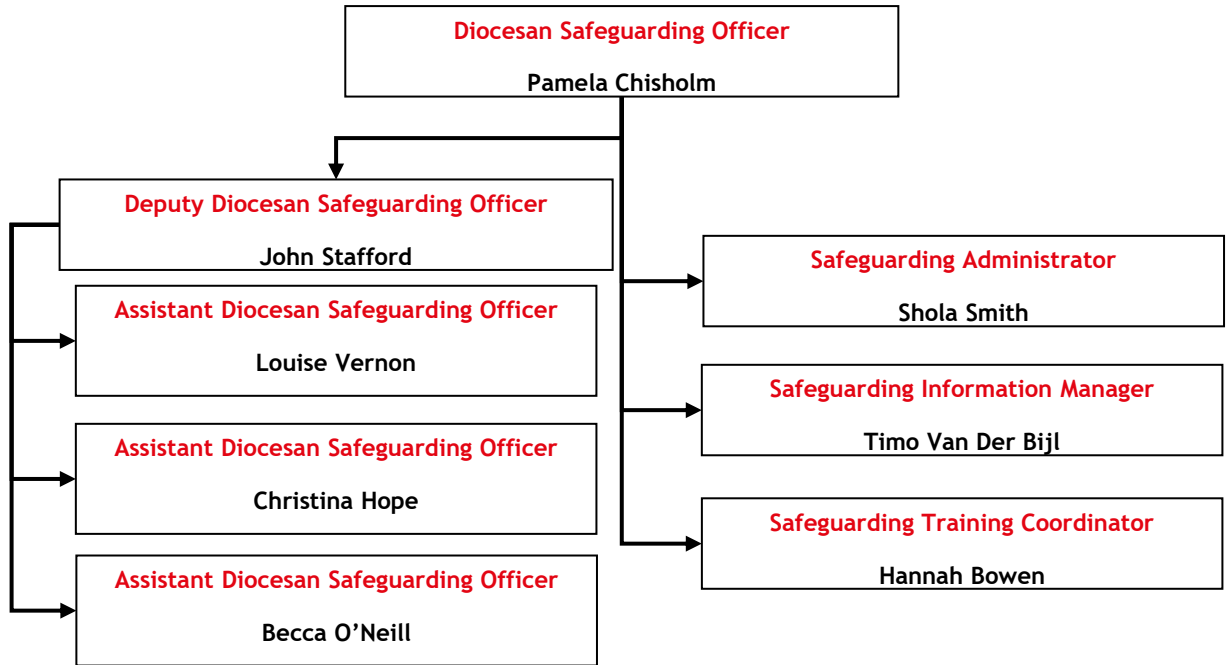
Diocesan Safeguarding Officer

Pamela Chisholm

Deputy Diocesan Safeguarding Officer

John Stafford

Assistant Diocesan Safeguarding Officer

Louise Vernon

Assistant Diocesan Safeguarding Officer

Christina Hope

Assistant Diocesan Safeguarding Officer

Becca O’Neill

Safeguarding Administrator

Shola Smith

Safeguarding Information Manager

Timo Van Der Bijl

Safeguarding Training Coordinator

Hannah Bowen